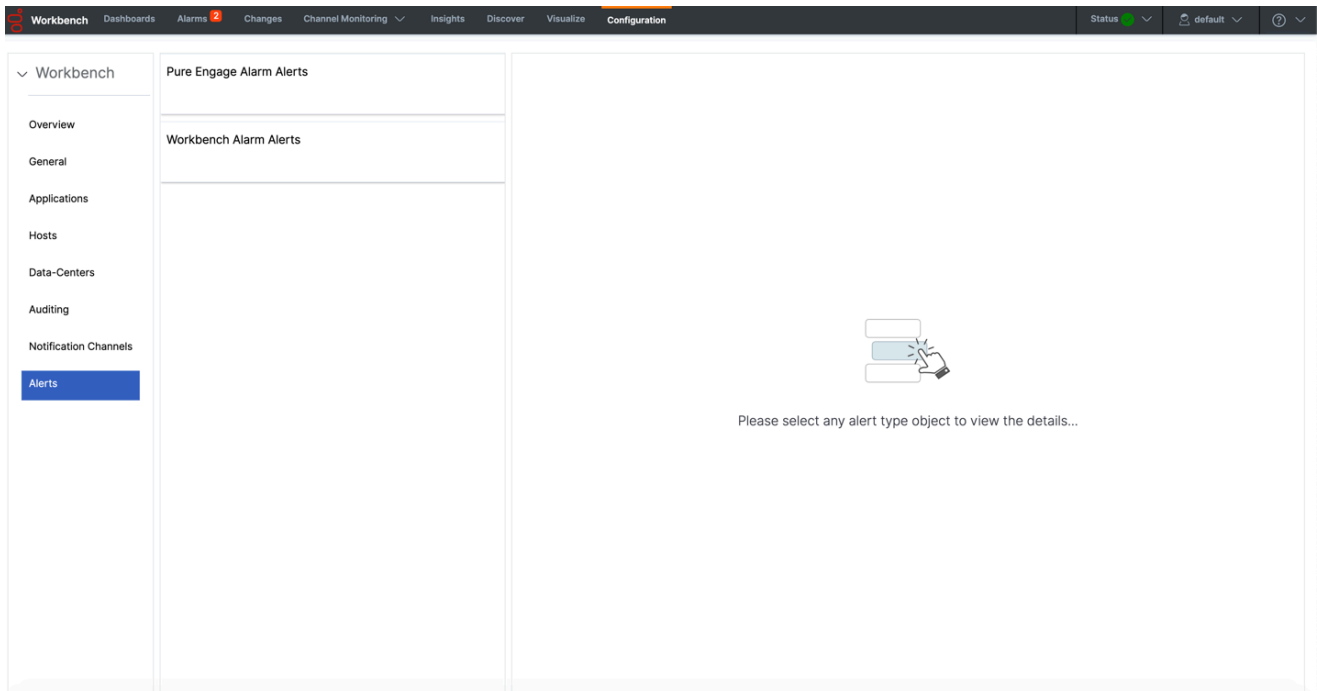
Workbench Dashboards Alarms 2 Changes Channel Monitoring Insights Discover Visualize Configuration Status default

Workbench

Overview

General

Applications

Hosts

Data-Centers

Auditing

Notification Channels

Alerts

Pure Engage Alarm Alerts

Workbench Alarm Alerts

Please select any alert type object to view the details...